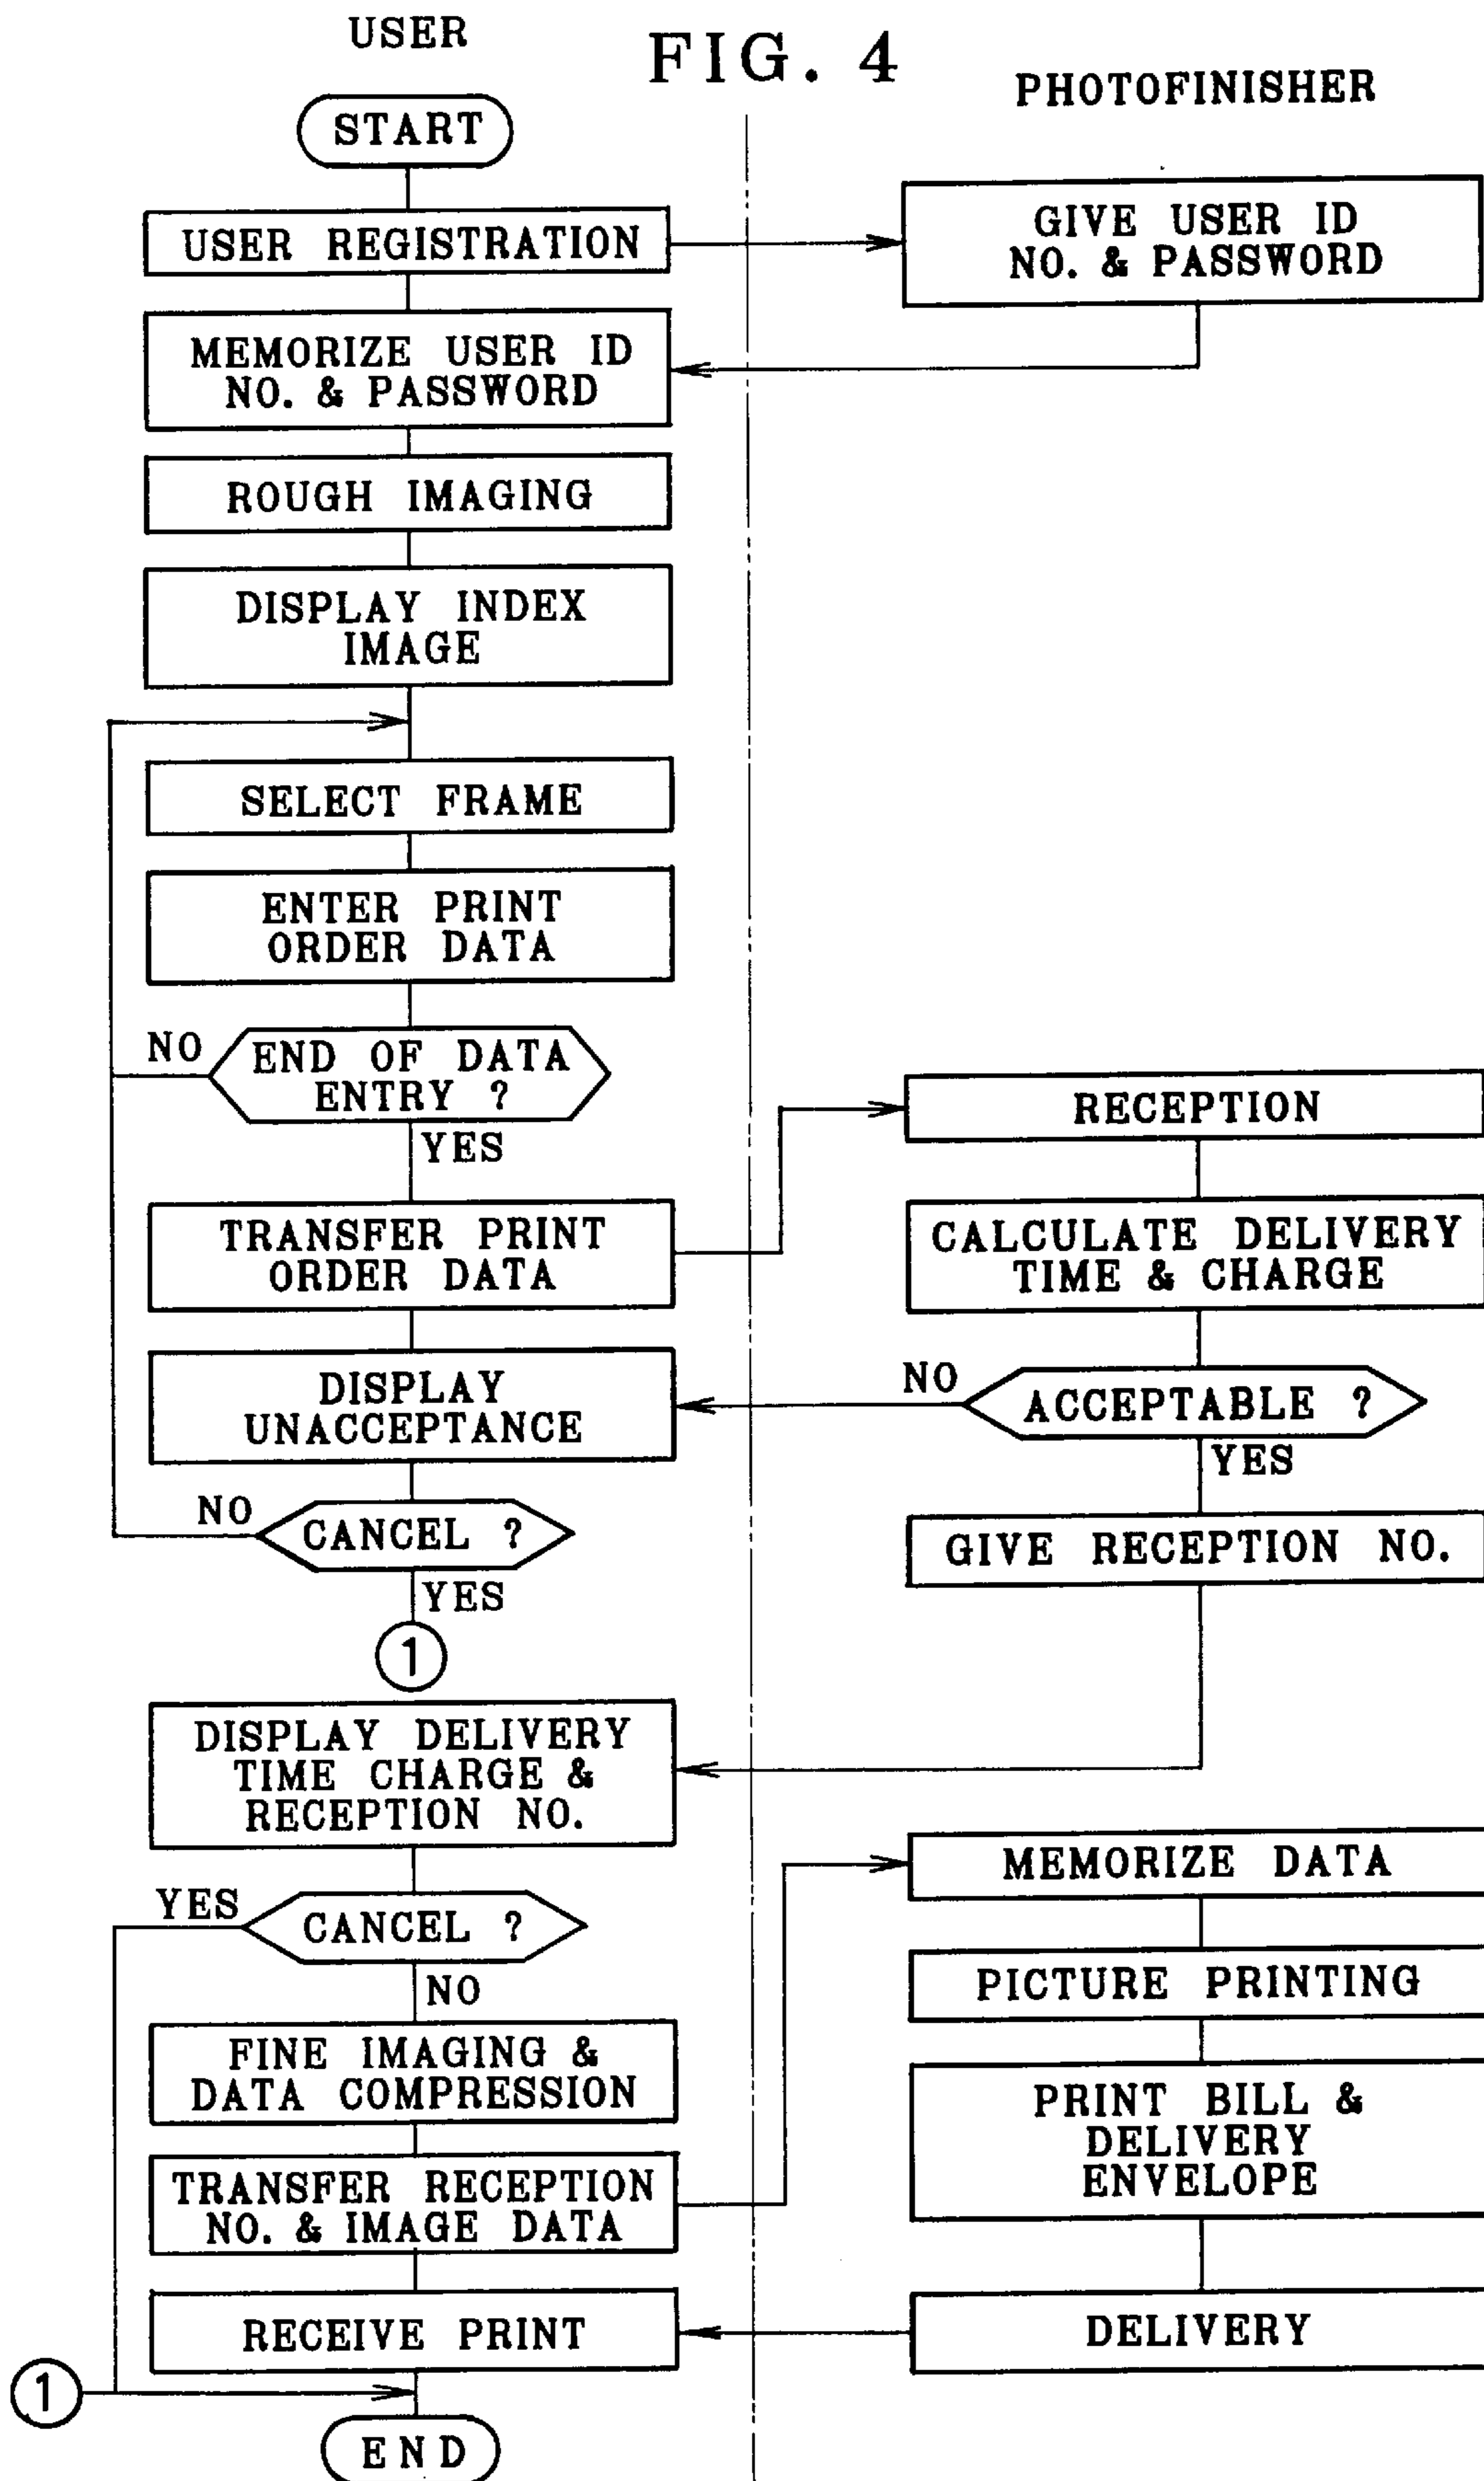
USER

FIG. 4

PHOTOFINISHER

START

USER REGISTRATION

GIVE USER ID NO. & PASSWORD

MEMORIZE USER ID NO. & PASSWORD

ROUGH IMAGING

DISPLAY INDEX IMAGE

SELECT FRAME

ENTER PRINT ORDER DATA

NO

END OF DATA ENTRY ?

YES

RECEPTION

TRANSFER PRINT ORDER DATA

CALCULATE DELIVERY TIME & CHARGE

DISPLAY UNACCEPTANCE

NO

ACCEPTABLE ?

YES

NO

CANCEL ?

GIVE RECEPTION NO.

YES

1

DISPLAY DELIVERY TIME CHARGE & RECEPTION NO.

MEMORIZE DATA

YES

CANCEL ?

NO

PICTURE PRINTING

FINE IMAGING & DATA COMPRESSION

PRINT BILL & DELIVERY ENVELOPE

TRANSFER RECEPTION NO. & IMAGE DATA

RECEIVE PRINT

DELIVERY

1

END